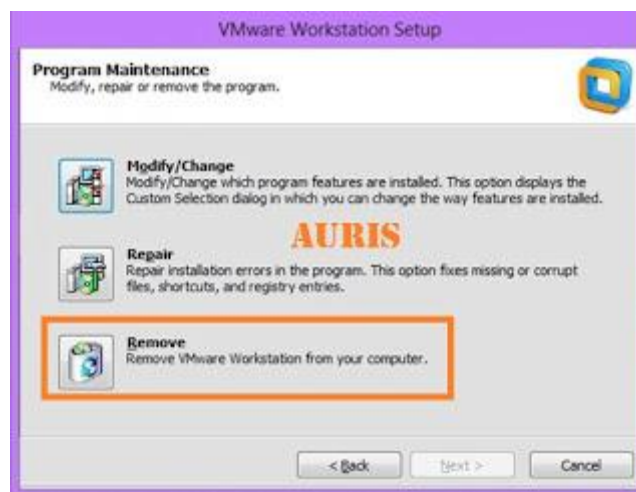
VMware Workstation Setup

Program Maintenance
Modify, repair or remove the program.

Modify/Change
Modify/Change which program features are installed. This option displays the Custom Selection dialog in which you can change the way features are installed.

AURIS

Repair
Repair installation errors in the program. This option fixes missing or corrupt files, shortcuts, and registry entries.

Remove
Remove VMware Workstation from your computer.

< Back
Next >
Cancel